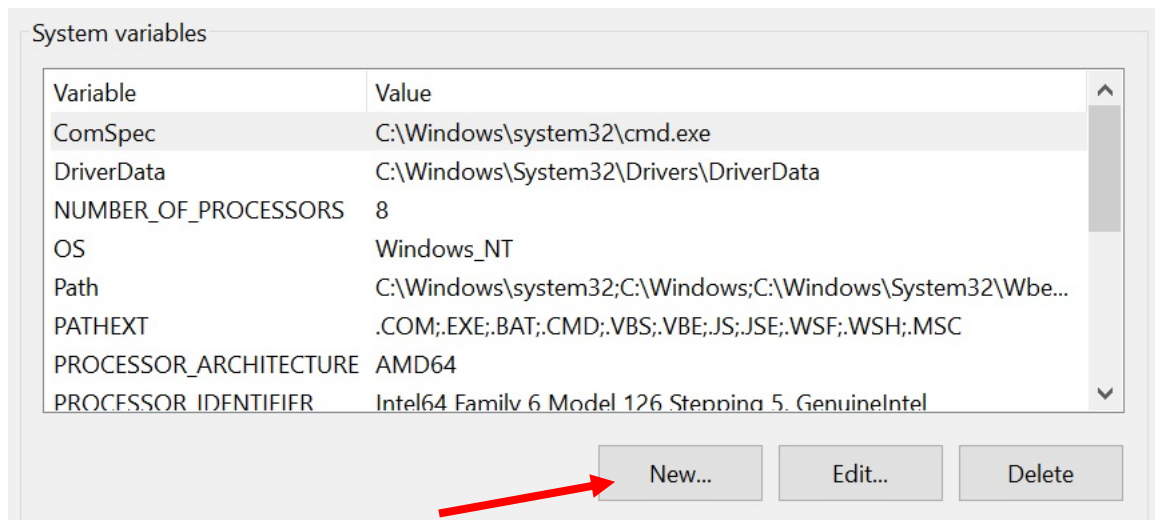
System variables

| Variable | Value |
|---|---|
| ComSpec | C:\Windows\system32\cmd.exe |
| DriverData | C:\Windows\System32\Drivers\DriverData |
| NUMBER_OF_PROCESSORS | 8 |
| OS | Windows_NT |
| Path | C:\Windows\system32;C:\Windows;C:\Windows\System32\Wbe... |
| PATHEXT | .COM;.EXE;.BAT;.CMD;.VBS;.VBE;.JS;.JSE;.WSF;.WSH;.MSC |
| PROCESSOR_ARCHITECTURE | AMD64 |
| PROCESSOR_IDENTIFIER | Intel64 Family 6 Model 126 Stepping 5, GenuineIntel |

New...

Edit...

Delete